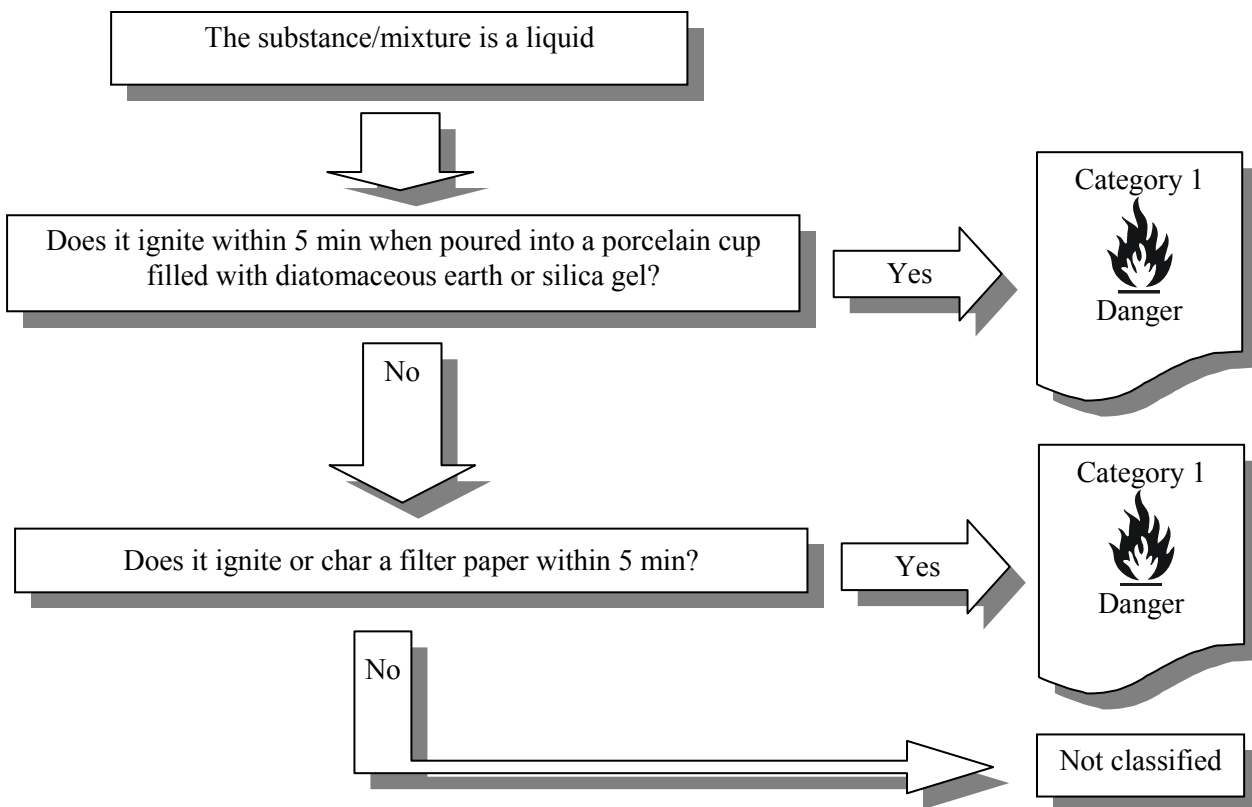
The substance/mixture is a liquid

Does it ignite within 5 min when poured into a porcelain cup filled with diatomaceous earth or silica gel?

Yes

Category 1

Danger

No

Does it ignite or char a filter paper within 5 min?

Yes

Category 1

Danger

No

Not classified